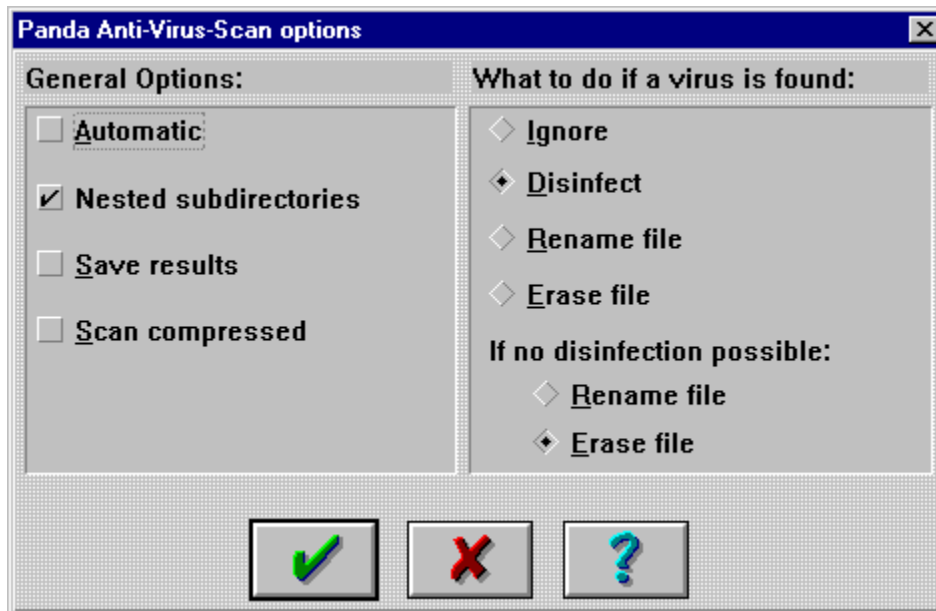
Panda Anti-Virus-Scan options

General Options:

Automatic

Nested subdirectories

Save results

Scan compressed

What to do if a virus is found:

Ignore

Disinfect

Rename file

Erase file

If no disinfection possible:

Rename file

Erase file

?